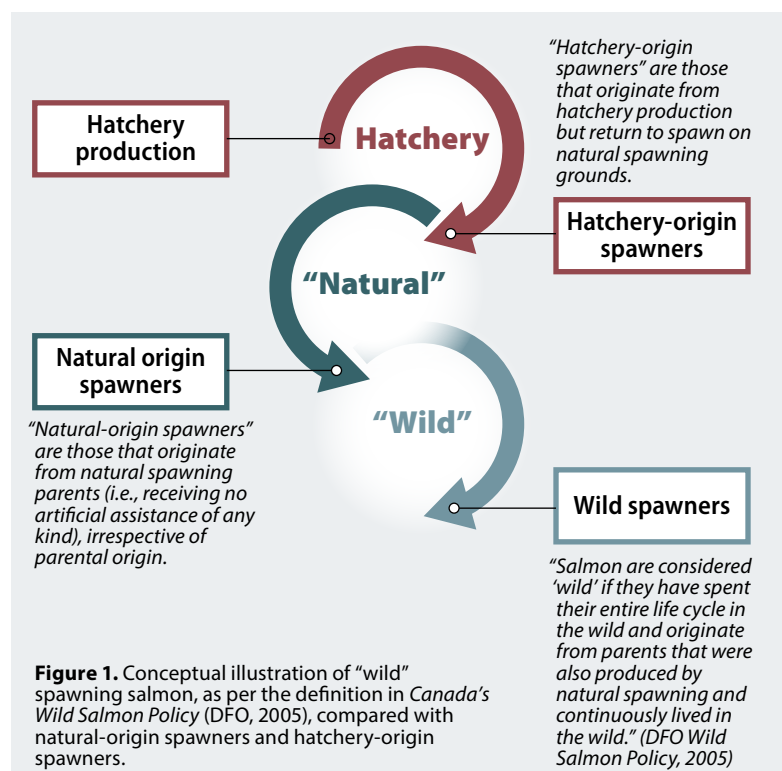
“Hatchery-origin spawners” are those that originate from hatchery production but return to spawn on natural spawning grounds.

Hatchery production

Hatchery

Hatchery-origin spawners

“Natural”

Natural origin spawners

“Natural-origin spawners” are those that originate from natural spawning parents (i.e., receiving no artificial assistance of any kind), irrespective of parental origin.

“Wild”

Wild spawners

“Salmon are considered ‘wild’ if they have spent their entire life cycle in the wild and originate from parents that were also produced by natural spawning and continuously lived in the wild.” (DFO Wild Salmon Policy, 2005)

**Figure 1.** Conceptual illustration of “wild” spawning salmon, as per the definition in *Canada’s Wild Salmon Policy* (DFO, 2005), compared with natural-origin spawners and hatchery-origin spawners.